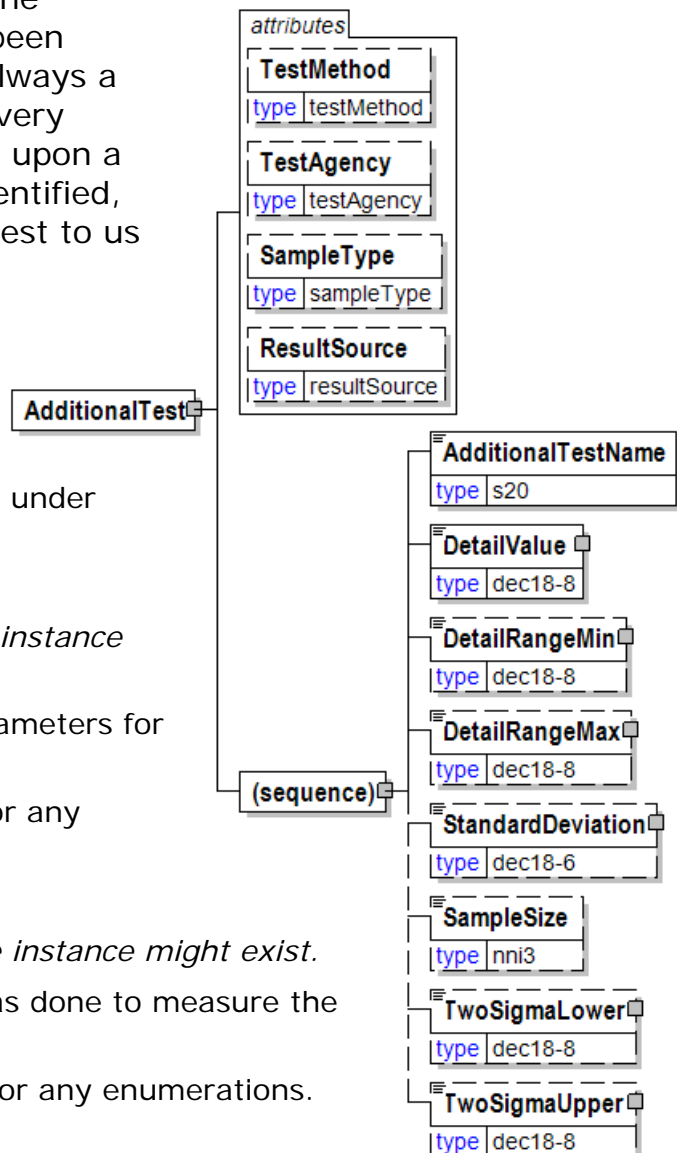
he
been
lways a
very
upon a
entified,
est to us

under

instance

ameters for

or any

e instance might exist.
s done to measure the

or any enumerations.

attributes
TestMethod
type testMethod
TestAgency
type testAgency
SampleType
type sampleType
ResultSource
type resultSource

AdditionalTest

(sequence)

AdditionalTestName
type s20
DetailValue
type dec18-8
DetailRangeMin
type dec18-8
DetailRangeMax
type dec18-8
StandardDeviation
type dec18-6
SampleSize
type nni3
TwoSigmaLower
type dec18-8
TwoSigmaUpper
type dec18-8